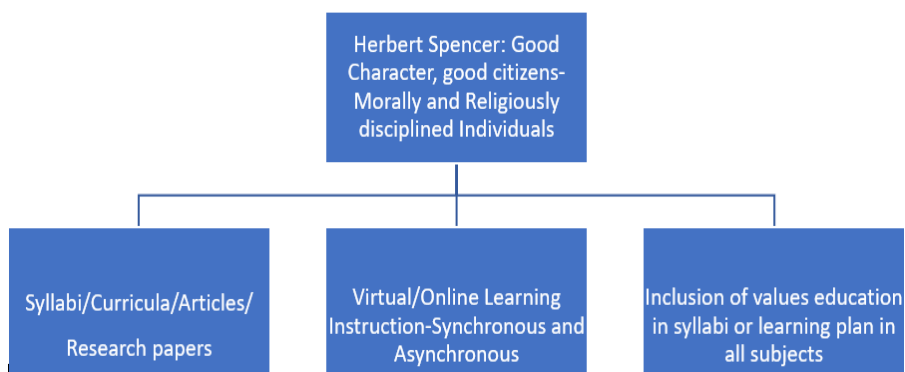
Herbert Spencer: Good Character, good citizens-Morally and Religiously disciplined Individuals

Syllabi/Curricula/Articles/

Research papers

Virtual/Online Learning Instruction-Synchronous and Asynchronous

Inclusion of values education in syllabi or learning plan in all subjects